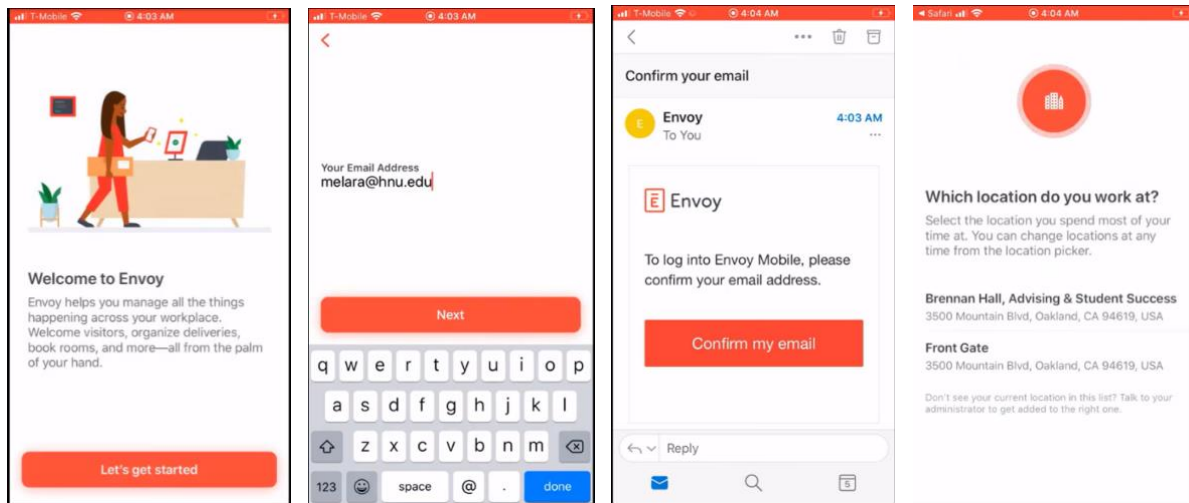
T-Mobile 4:03 AM

Welcome to Envoy

Envoy helps you manage all the things happening across your workplace. Welcome visitors, organize deliveries, book rooms, and more—all from the palm of your hand.

Let's get started

T-Mobile 4:03 AM

<

Your Email Address
melara@hnu.edu

Next

q w e r t y u i o p
a s d f g h j k l
z x c v b n m
123 space @ . done

T-Mobile 4:04 AM

Confirm your email

E Envoy 4:03 AM
To You

Envoy

To log into Envoy Mobile, please confirm your email address.

Confirm my email

Reply

Safari 4:04 AM

Which location do you work at?

Select the location you spend most of your time at. You can change locations at any time from the location picker.

Brennan Hall, Advising & Student Success
3500 Mountain Blvd, Oakland, CA 94619, USA

Front Gate
3500 Mountain Blvd, Oakland, CA 94619, USA

Don't see your current location in this list? Talk to your administrator to get added to the right one.